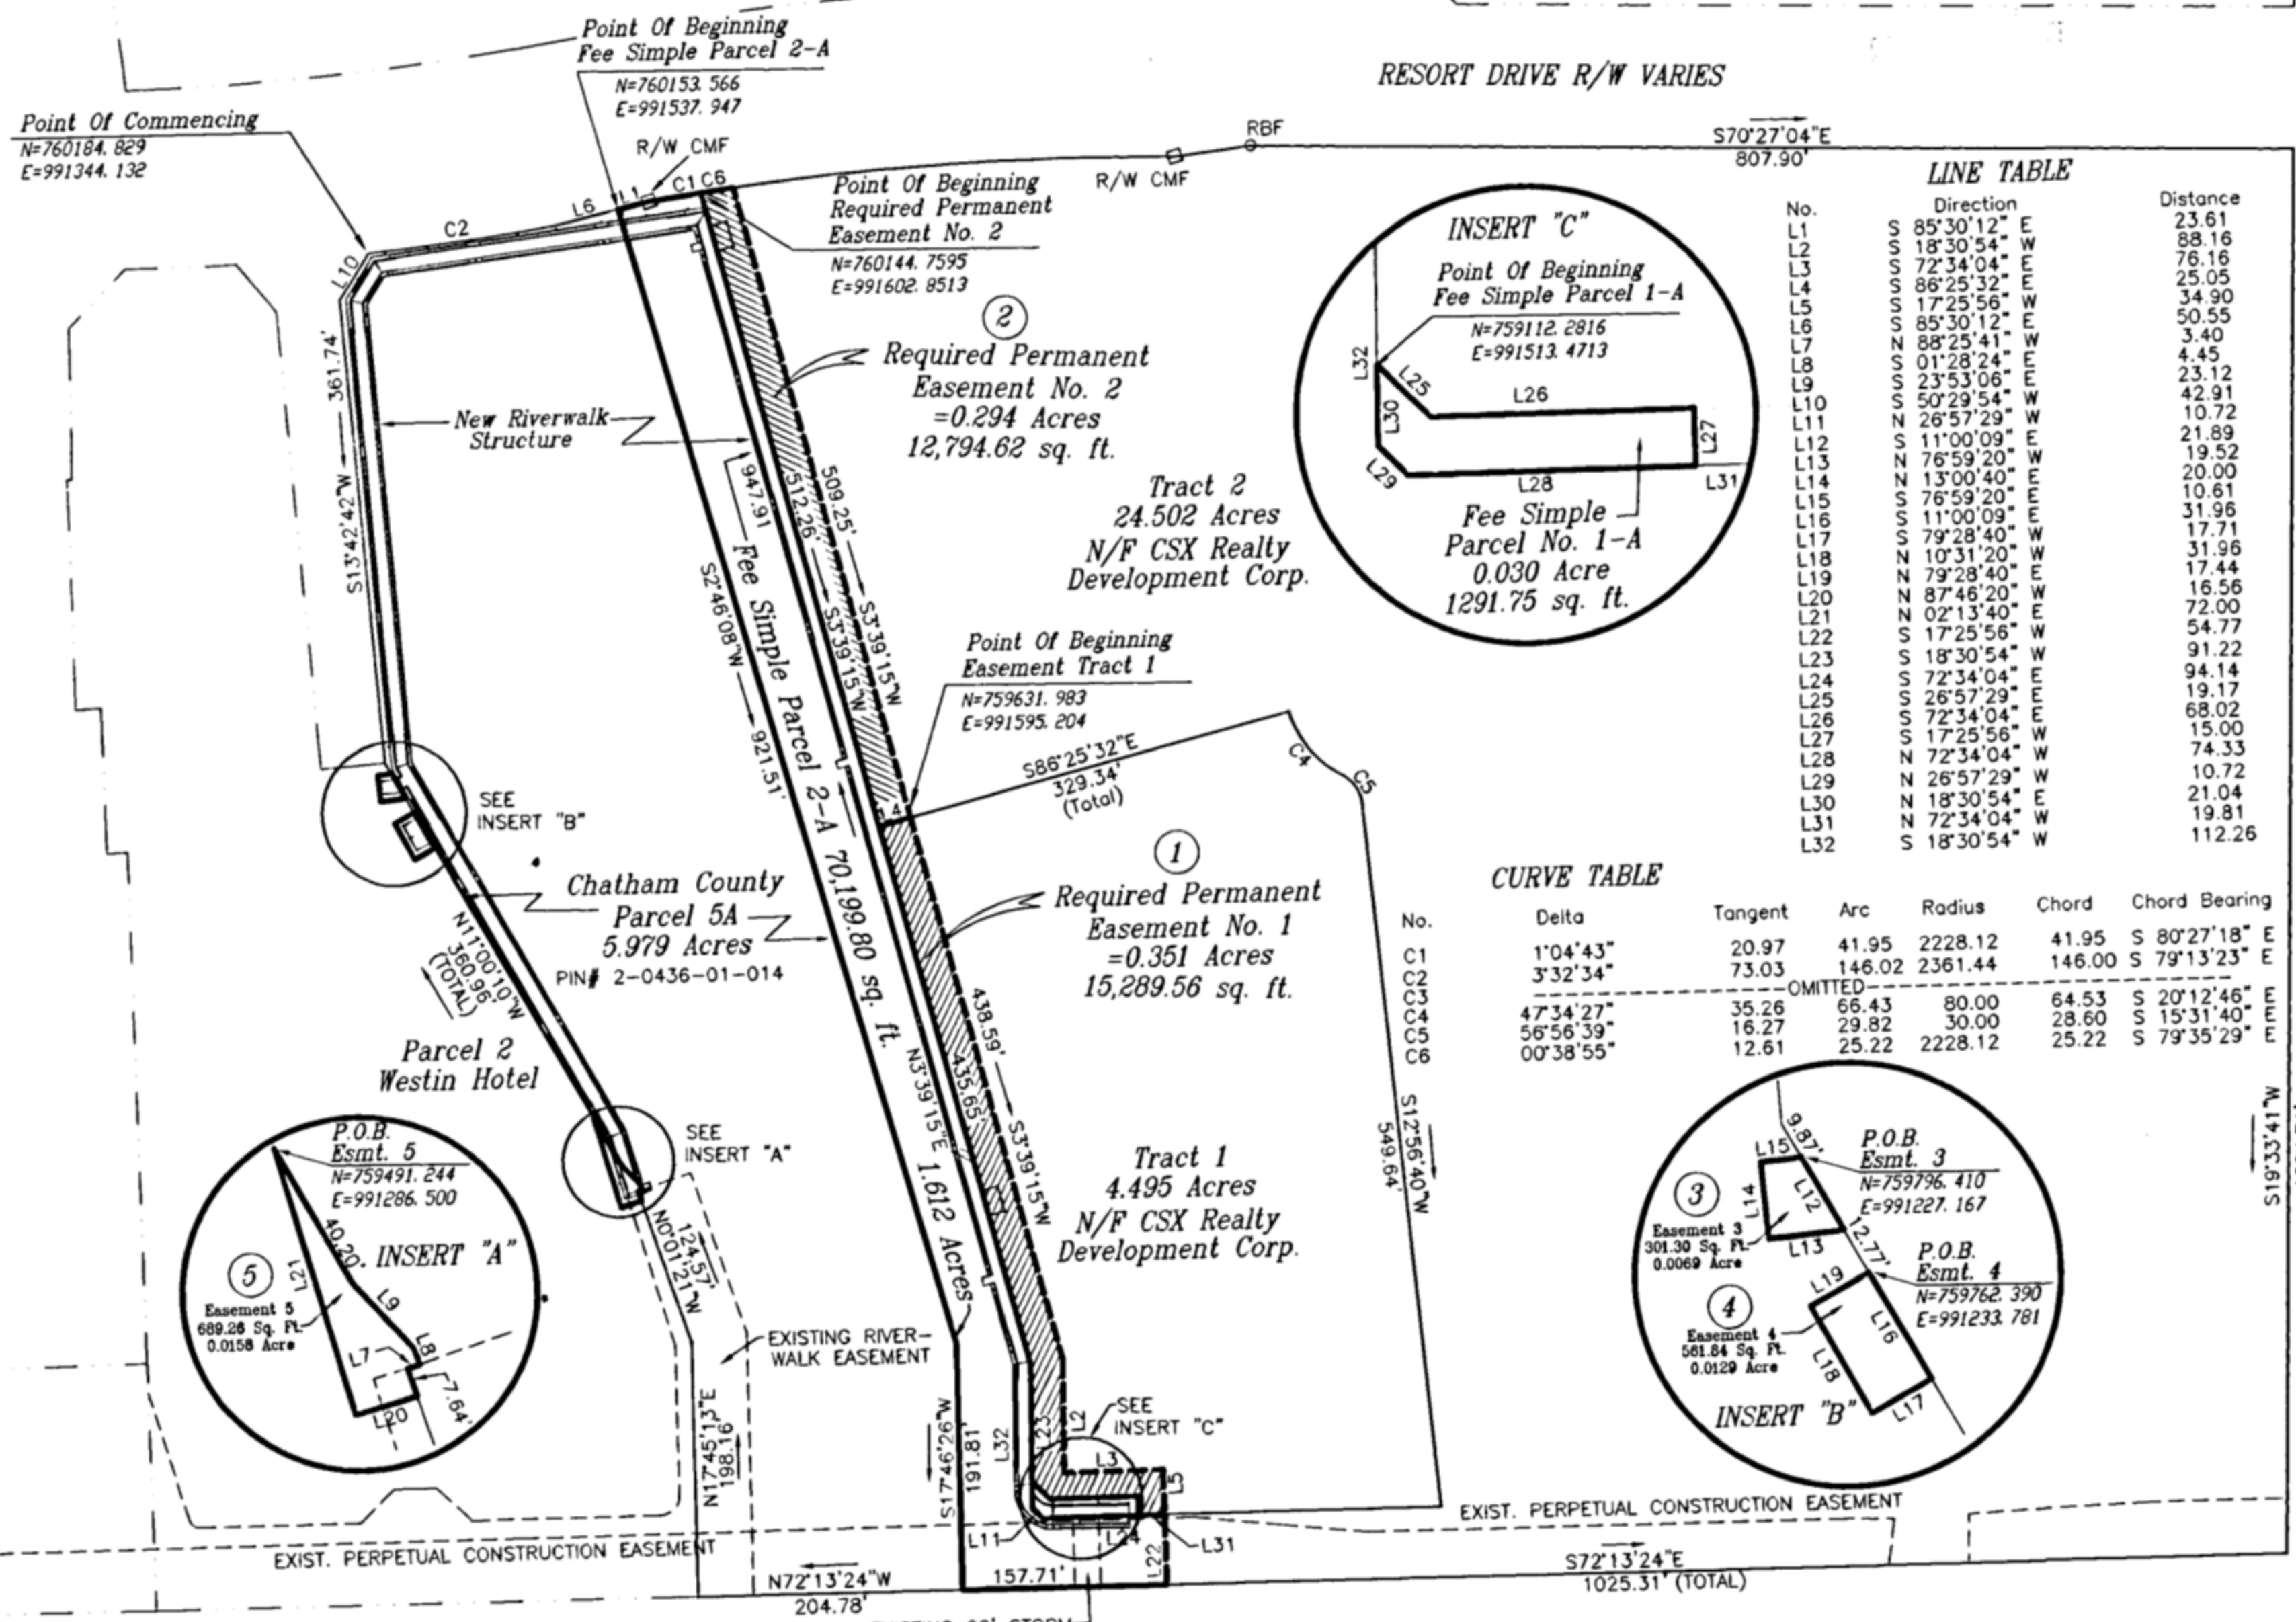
Point Of Beginning
Fee Simple Parcel 2-A
N=760153. 566
E=991537. 947

RESORT DRIVE R/W VARIES

Point Of Commencing
N=760184. 829
E=991344. 132

R/W CMF
RBF
R/W CMF
S70°27'04"E
807.90'

L11 L1 C1 C6 L6 C2 L10

Point Of Beginning
Required Permanent
Easement No. 2
N=760144. 7595
E=991602. 8513

LINE TABLE

| No. | Direction | Distance |
|---|---|---|
| L1 | S 85°30'12" E | 23.61 |
| L2 | S 18°30'54" W | 88.16 |
| L3 | S 72°34'04" E | 76.16 |
| L4 | S 86°25'32" E | 25.05 |
| L5 | S 17°25'56" W | 34.90 |
| L6 | S 85°30'12" E | 50.55 |
| L7 | N 88°25'41" W | 3.40 |
| L8 | S 01°28'24" E | 4.45 |
| L9 | S 23°53'06" E | 23.12 |
| L10 | S 50°29'54" W | 42.91 |
| L11 | N 26°57'29" W | 10.72 |
| L12 | S 11°00'09" E | 21.89 |
| L13 | N 76°59'20" W | 19.52 |
| L14 | N 13°00'40" E | 20.00 |
| L15 | S 76°59'20" E | 10.61 |
| L16 | S 11°00'09" E | 31.96 |
| L17 | S 79°28'40" W | 17.71 |
| L18 | N 10°31'20" W | 31.96 |
| L19 | N 79°28'40" E | 17.44 |
| L20 | N 87°46'20" W | 16.56 |
| L21 | N 02°13'40" E | 72.00 |
| L22 | S 17°25'56" W | 54.77 |
| L23 | S 18°30'54" W | 91.22 |
| L24 | S 72°34'04" E | 94.14 |
| L25 | S 26°57'29" E | 19.17 |
| L26 | S 72°34'04" E | 68.02 |
| L27 | S 17°25'56" W | 15.00 |
| L28 | N 72°34'04" W | 74.33 |
| L29 | N 26°57'29" W | 10.72 |
| L30 | N 18°30'54" E | 21.04 |
| L31 | N 72°34'04" W | 19.81 |
| L32 | S 18°30'54" W | 112.26 |

INSERT "C"
Point Of Beginning
Fee Simple Parcel 1-A
N=759112. 2816
E=991513. 4713
L32 L25 L26 L30 L27 L29 L28 L31
Fee Simple
Parcel No. 1-A
0.030 Acre
1291.75 sq. ft.

2
Required Permanent
Easement No. 2
=0.294 Acres
12,794.62 sq. ft.

361.74'
S13°42'42"W
New Riverwalk
Structure

Tract 2
24.502 Acres
N/F CSX Realty
Development Corp.

947.91
512.26'
509.25'
S3°39'15"W
S3°39'15"W
S2°46'08"W
Fee Simple Parcel 2-A 70,199.80 sq. ft.
921.51'
1.612 Acres

Point Of Beginning
Easement Tract 1
N=759631. 983
E=991595. 204

S86°25'32"E
329.34'
(Total)
C4
C5
L4

SEE
INSERT "B"

1
Required Permanent
Easement No. 1
=0.351 Acres
15,289.56 sq. ft.

Chatham County
Parcel 5A
5.979 Acres
PIN# 2-0436-01-014

N11°00'10"W
360.96'
(TOTAL)

CURVE TABLE

| No. | Delta | Tangent | Arc | Radius | Chord | Chord Bearing |
|---|---|---|---|---|---|---|
| C1 | 1°04'43" | 20.97 | 41.95 | 2228.12 | 41.95 | S 80°27'18" E |
| C2 | 3°32'34" | 73.03 | 146.02 | 2361.44 | 146.00 | S 79°13'23" E |
| C3 | -OMITTED- | | | | | |
| C4 | 47°34'27" | 35.26 | 66.43 | 80.00 | 64.53 | S 20°12'46" E |
| C5 | 56°56'39" | 16.27 | 29.82 | 30.00 | 28.60 | S 15°31'40" E |
| C6 | 00°38'55" | 12.61 | 25.22 | 2228.12 | 25.22 | S 79°35'29" E |

Parcel 2
Westin Hotel

438.59'
435.65'
N3°39'15"E
S3°39'15"W

Tract 1
4.495 Acres
N/F CSX Realty
Development Corp.

S12°56'40"W
549.64'

S19°33'41"W

SEE
INSERT "A"
N0°01'21"W
124.57'

P.O.B.
Esmt. 5
N=759491. 244
E=991286. 500
40.20
INSERT "A"
5
Easement 5
689.26 Sq. Ft.
0.0158 Acre
L21 L9 L7 L8 L20
7.64'

EXISTING RIVER-
WALK EASEMENT

N17°45'13"E
198.16'

S17°46'26"W
191.81'
L32
L23
L2
SEE
INSERT "C"
L3
L5
L11
L24
L22
L31

9.87'
L15
P.O.B.
Esmt. 3
N=759796. 410
E=991227. 167
3
L14
L12
Easement 3
301.30 Sq. Ft.
0.0069 Acre
L13
12.77'
P.O.B.
Esmt. 4
N=759762. 390
E=991233. 781
L19
4
Easement 4
561.84 Sq. Ft.
0.0129 Acre
L16
L18
INSERT "B"
L17

EXIST. PERPETUAL CONSTRUCTION EASEMENT
EXIST. PERPETUAL CONSTRUCTION EASEMENT

N72°13'24"W
204.78'
157.71'
S72°13'24"E
1025.31' (TOTAL)